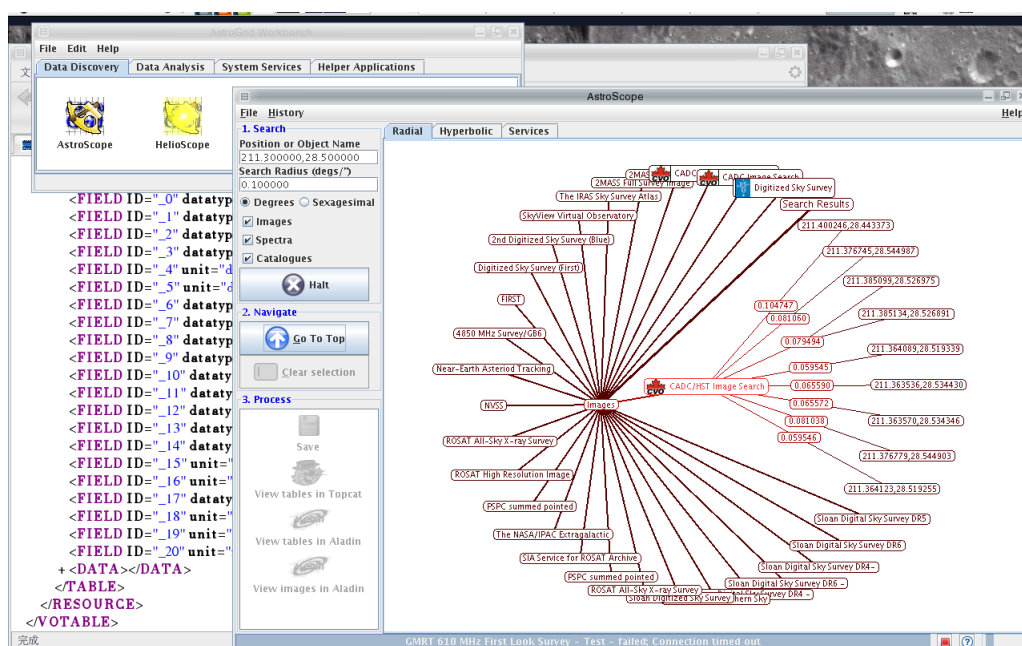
AstroGrid Workbench
File Edit Help
Data Discovery | Data Analysis | System Services | Helper Applications
AstroScope
HelioScope
文
AstroScope
File History
Help
1. Search
Position or Object Name
211.300000,28.500000
Search Radius (degs/")
0.100000
Degrees Sexagesimal
Images
Spectra
Catalogues
Halt
2. Navigate
Go To Top
Clear selection
3. Process
Save
View tables in Topcat
View tables in Aladin
View images in Aladin
Radial | Hyperbolic | Services
<FIELD ID="_0" datatyp
<FIELD ID="_1" datatyp
<FIELD ID="_2" datatyp
<FIELD ID="_3" datatyp
<FIELD ID="_4" unit="d
<FIELD ID="_5" unit="d
<FIELD ID="_6" datatyp
<FIELD ID="_7" datatyp
<FIELD ID="_8" datatyp
<FIELD ID="_9" datatyp
<FIELD ID="_10" dataty
<FIELD ID="_11" dataty
<FIELD ID="_12" dataty
<FIELD ID="_13" dataty
<FIELD ID="_14" dataty
<FIELD ID="_15" unit="
<FIELD ID="_16" unit="
<FIELD ID="_17" dataty
<FIELD ID="_18" unit="
<FIELD ID="_19" unit="
<FIELD ID="_20" unit="
+ <DATA></DATA>
</TABLE>
</RESOURCE>
</VOTABLE>
完成
2MASS
CADC
CADC Image Search
2MASS Full Survey Image
Digitized Sky Survey
The IRAS Sky Survey Atlas
Search Results
SkyView Virtual Observatory
211.400246,28.443373
2nd Digitized Sky Survey (Blue)
211.376745,28.544987
Digitized Sky Survey (First)
211.385099,28.526975
FIRST
0.104747
211.385134,28.526891
0.081060
4850 MHz Survey/GB6
0.079494
211.364089,28.519339
Near-Earth Asteroid Tracking
0.059545
CADC/HST Image Search
0.065590
211.363536,28.534430
NVSS
Images
0.065572
0.081038
211.363570,28.534346
0.059546
ROSAT All-Sky X-ray Survey
211.376779,28.544903
ROSAT High Resolution Image
211.364123,28.519255
PSPC summed pointed
Sloan Digital Sky Survey DR5
The NASA/IPAC Extragalactic
Sloan Digital Sky Survey DR6
SIA Service for ROSAT Archive
Sloan Digital Sky Survey DR4-
PSPC summed pointed
Sloan Digital Sky Survey DR6 -
ROSAT All-Sky X-ray Survey
Sloan Digital Sky Survey DR4 -
Sloan Digitized Sky Survey
thern Sky
GMRT 610 MHz First Look Survey - Test - failed: Connection timed out